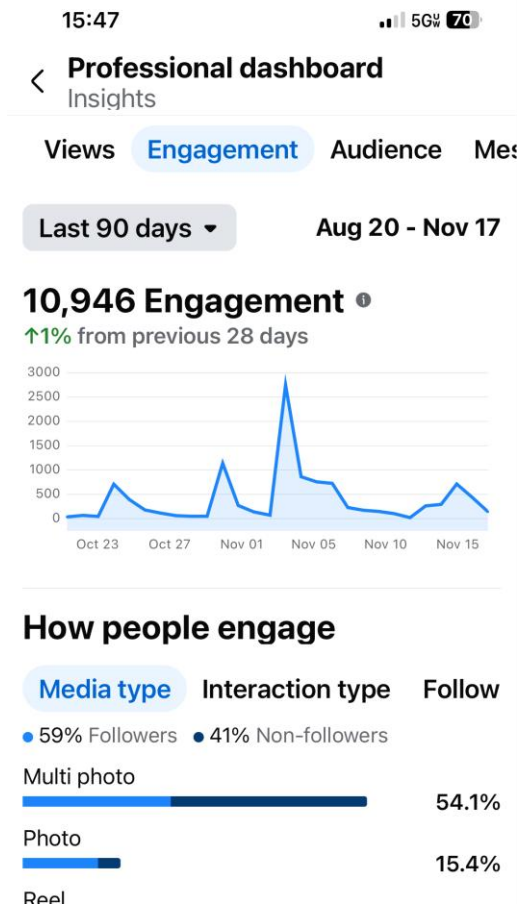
15:47 5G 70

Professional dashboard
Insights

Views Engagement Audience Mes

Last 90 days ▾ Aug 20 - Nov 17

10,946 Engagement
↑1% from previous 28 days

3000
2500
2000
1500
1000
500
0

Oct 23 Oct 27 Nov 01 Nov 05 Nov 10 Nov 15

How people engage

Media type Interaction type Follow

• 59% Followers • 41% Non-followers

Multi photo
54.1%

Photo
15.4%

Reel